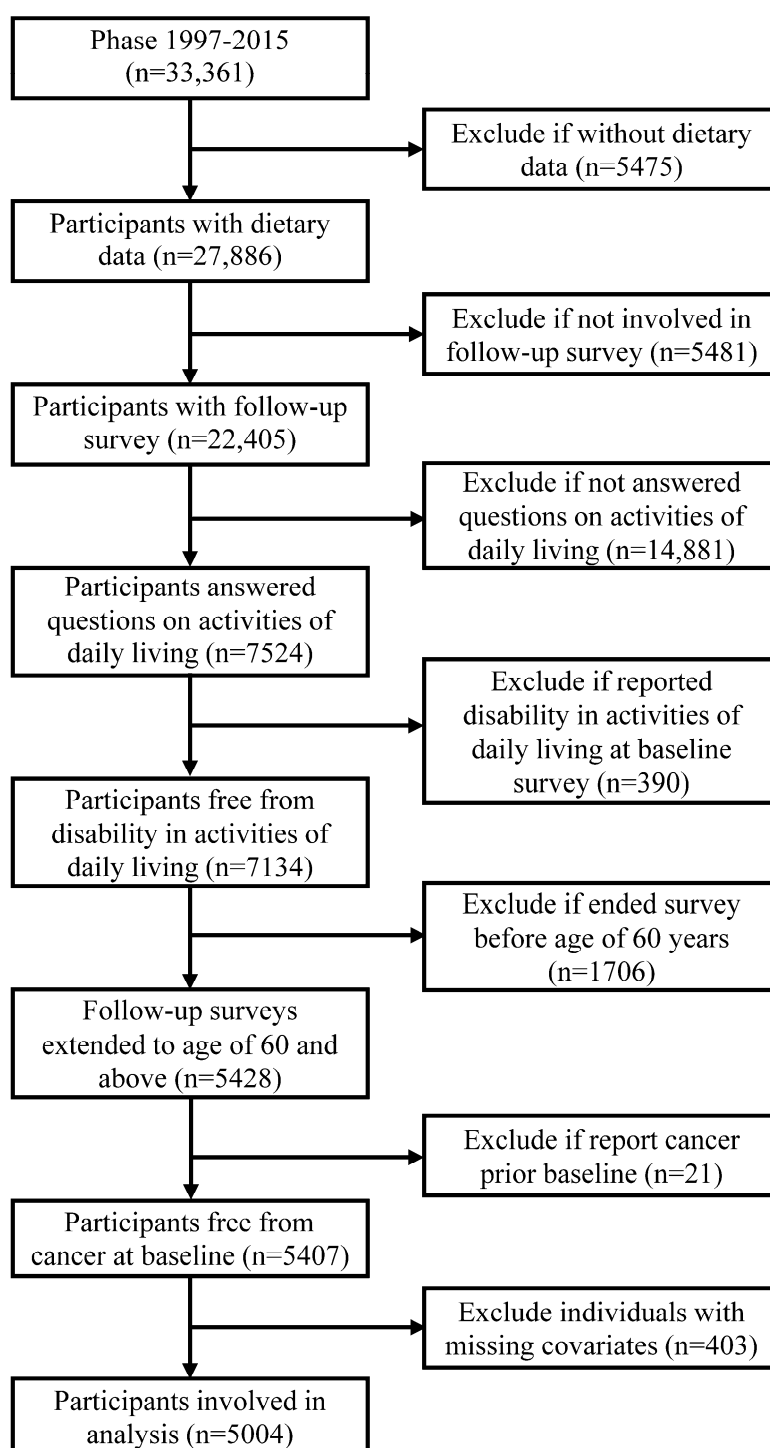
Phase 1997-2015 (n=33,361)

Exclude if without dietary data (n=5475)

Participants with dietary data (n=27,886)

Exclude if not involved in follow-up survey (n=5481)

Participants with follow-up survey (n=22,405)

Exclude if not answered questions on activities of daily living (n=14,881)

Participants answered questions on activities of daily living (n=7524)

Exclude if reported disability in activities of daily living at baseline survey (n=390)

Participants free from disability in activities of daily living (n=7134)

Exclude if ended survey before age of 60 years (n=1706)

Follow-up surveys extended to age of 60 and above (n=5428)

Exclude if report cancer prior baseline (n=21)

Participants frcc from cancer at baseline (n=5407)

Exclude individuals with missing covariates (n=403)

Participants involved in analysis (n=5004)